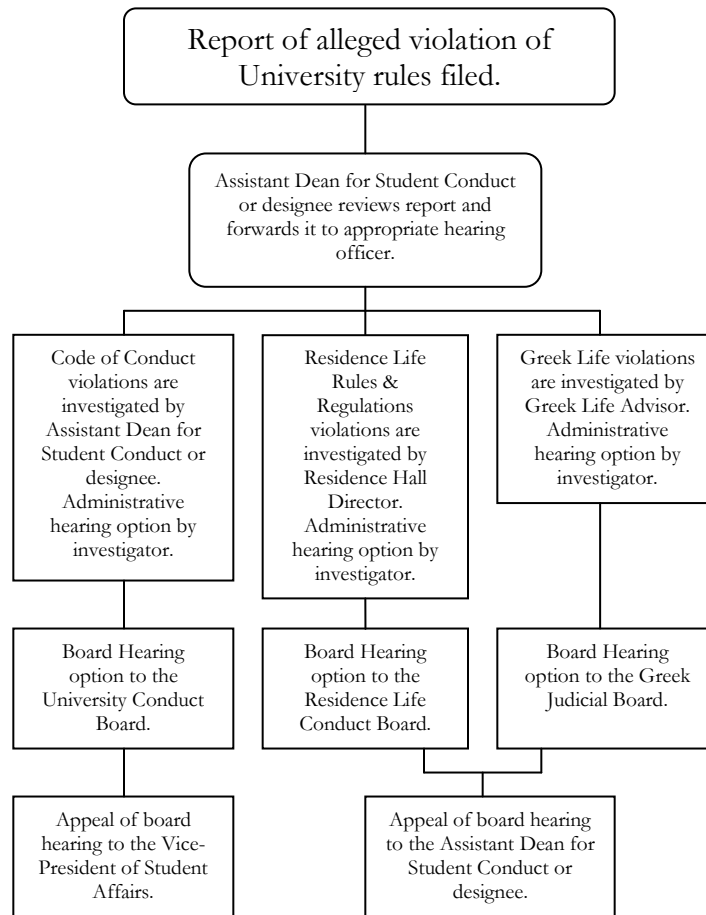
Report of alleged violation of University rules filed.

Assistant Dean for Student Conduct or designee reviews report and forwards it to appropriate hearing officer.

Code of Conduct violations are investigated by Assistant Dean for Student Conduct or designee. Administrative hearing option by investigator.

Residence Life Rules & Regulations violations are investigated by Residence Hall Director. Administrative hearing option by investigator.

Greek Life violations are investigated by Greek Life Advisor. Administrative hearing option by investigator.

Board Hearing option to the University Conduct Board.

Board Hearing option to the Residence Life Conduct Board.

Board Hearing option to the Greek Judicial Board.

Appeal of board hearing to the Vice-President of Student Affairs.

Appeal of board hearing to the Assistant Dean for Student Conduct or designee.